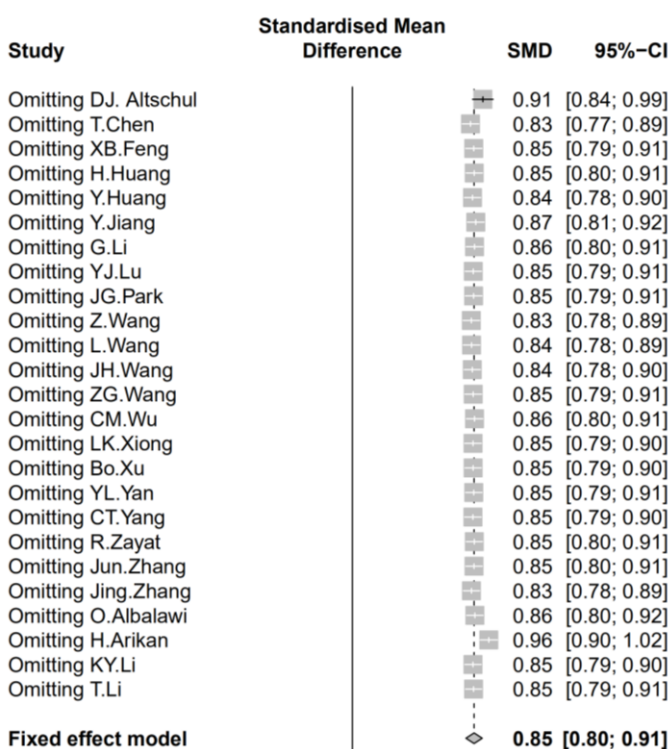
| Study | Standardised Mean Difference | SMD | 95%-CI |
|---|---|---|---|
| Omitting DJ. Altschul | | 0.91 | [0.84; 0.99] |
| Omitting T.Chen | | 0.83 | [0.77; 0.89] |
| Omitting XB.Feng | | 0.85 | [0.79; 0.91] |
| Omitting H.Huang | | 0.85 | [0.80; 0.91] |
| Omitting Y.Huang | | 0.84 | [0.78; 0.90] |
| Omitting Y.Jiang | | 0.87 | [0.81; 0.92] |
| Omitting G.Li | | 0.86 | [0.80; 0.91] |
| Omitting YJ.Lu | | 0.85 | [0.79; 0.91] |
| Omitting JG.Park | | 0.85 | [0.79; 0.91] |
| Omitting Z.Wang | | 0.83 | [0.78; 0.89] |
| Omitting L.Wang | | 0.84 | [0.78; 0.89] |
| Omitting JH.Wang | | 0.84 | [0.78; 0.90] |
| Omitting ZG.Wang | | 0.85 | [0.79; 0.91] |
| Omitting CM.Wu | | 0.86 | [0.80; 0.91] |
| Omitting LK.Xiong | | 0.85 | [0.79; 0.90] |
| Omitting Bo.Xu | | 0.85 | [0.79; 0.90] |
| Omitting YL.Yan | | 0.85 | [0.79; 0.91] |
| Omitting CT.Yang | | 0.85 | [0.79; 0.90] |
| Omitting R.Zayat | | 0.85 | [0.80; 0.91] |
| Omitting Jun.Zhang | | 0.85 | [0.80; 0.91] |
| Omitting Jing.Zhang | | 0.83 | [0.78; 0.89] |
| Omitting O.Albalawi | | 0.86 | [0.80; 0.92] |
| Omitting H.Arikan | | 0.96 | [0.90; 1.02] |
| Omitting KY.Li | | 0.85 | [0.79; 0.90] |
| Omitting T.Li | | 0.85 | [0.79; 0.91] |
| **Fixed effect model** | | **0.85** | **[0.80; 0.91]** |